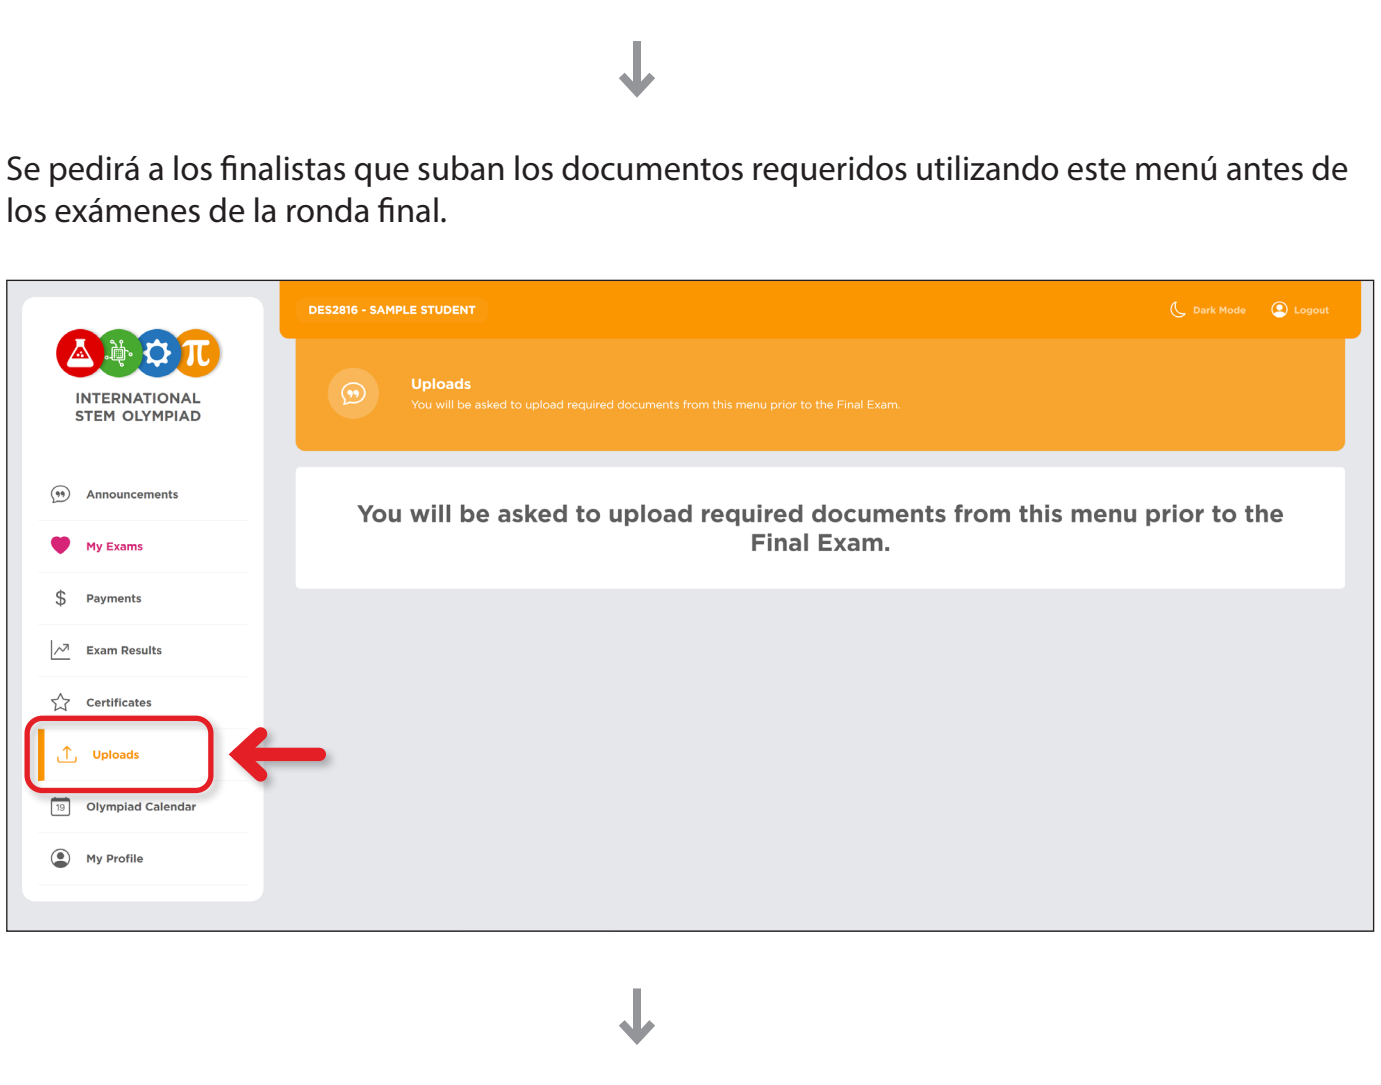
Se pedirá a los finalistas que suban los documentos requeridos utilizando este menú antes de los exámenes de la ronda final.

INTERNATIONAL STEM OLYMPIAD

Announcements

My Exams

Payments

Exam Results

Certificates

Uploads

19 Olympiad Calendar

My Profile

DES2816 - SAMPLE STUDENT

Dark Mode

Logout

Uploads

You will be asked to upload required documents from this menu prior to the Final Exam.

You will be asked to upload required documents from this menu prior to the Final Exam.